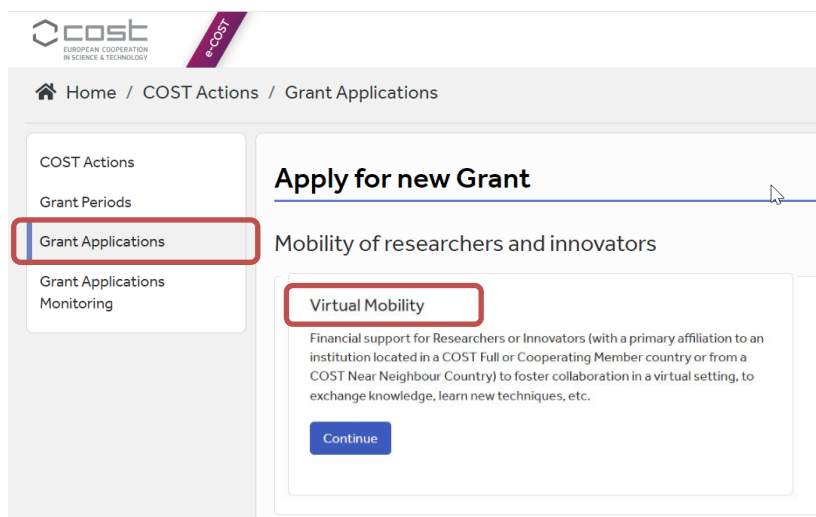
cost
EUROPEAN COOPERATION IN SCIENCE & TECHNOLOGY

e-COST

Home / COST Actions / Grant Applications

COST Actions

Grant Periods

Grant Applications

Grant Applications Monitoring

Apply for new Grant

Mobility of researchers and innovators

Virtual Mobility

Financial support for Researchers or Innovators (with a primary affiliation to an institution located in a COST Full or Cooperating Member country or from a COST Near Neighbour Country) to foster collaboration in a virtual setting, to exchange knowledge, learn new techniques, etc.

Continue